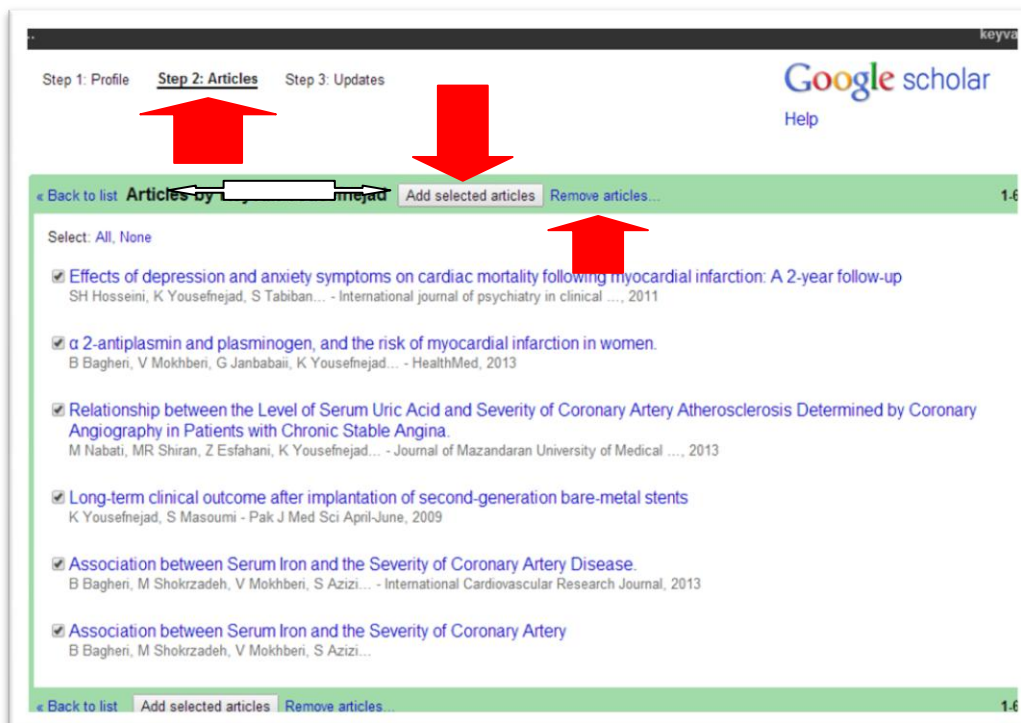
keyva

Step 1: Profile Step 2: Articles Step 3: Updates

Google scholar
Help

« Back to list Articles by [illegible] nejad Add selected articles Remove articles... 1-6

Select: All, None

Effects of depression and anxiety symptoms on cardiac mortality following myocardial infarction: A 2-year follow-up
SH Hosseini, K Yousefnejad, S Tabiban... - International journal of psychiatry in clinical ..., 2011

α 2-antiplasmin and plasminogen, and the risk of myocardial infarction in women.
B Bagheri, V Mokhberi, G Janbabaii, K Yousefnejad... - HealthMed, 2013

Relationship between the Level of Serum Uric Acid and Severity of Coronary Artery Atherosclerosis Determined by Coronary Angiography in Patients with Chronic Stable Angina.
M Nabati, MR Shiran, Z Esfahani, K Yousefnejad... - Journal of Mazandaran University of Medical ..., 2013

Long-term clinical outcome after implantation of second-generation bare-metal stents
K Yousefnejad, S Masoumi - Pak J Med Sci April-June, 2009

Association between Serum Iron and the Severity of Coronary Artery Disease.
B Bagheri, M Shokrzadeh, V Mokhberi, S Azizi... - International Cardiovascular Research Journal, 2013

Association between Serum Iron and the Severity of Coronary Artery
B Bagheri, M Shokrzadeh, V Mokhberi, S Azizi...

« Back to list Add selected articles Remove articles... 1-6